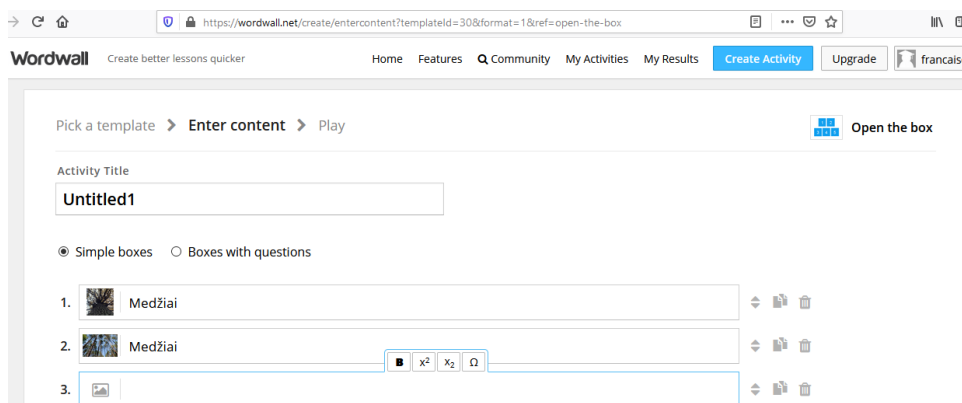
https://wordwall.net/create/entercontent?templateId=30&format=1&ref=open-the-box

Wordwall Create better lessons quicker

Home Features Community My Activities My Results Create Activity Upgrade francais

Pick a template > Enter content > Play

Open the box

Activity Title

Untitled1

Simple boxes Boxes with questions

1. Medžiai

2. Medžiai

B $x^2$ $x_2$ Ω

3.